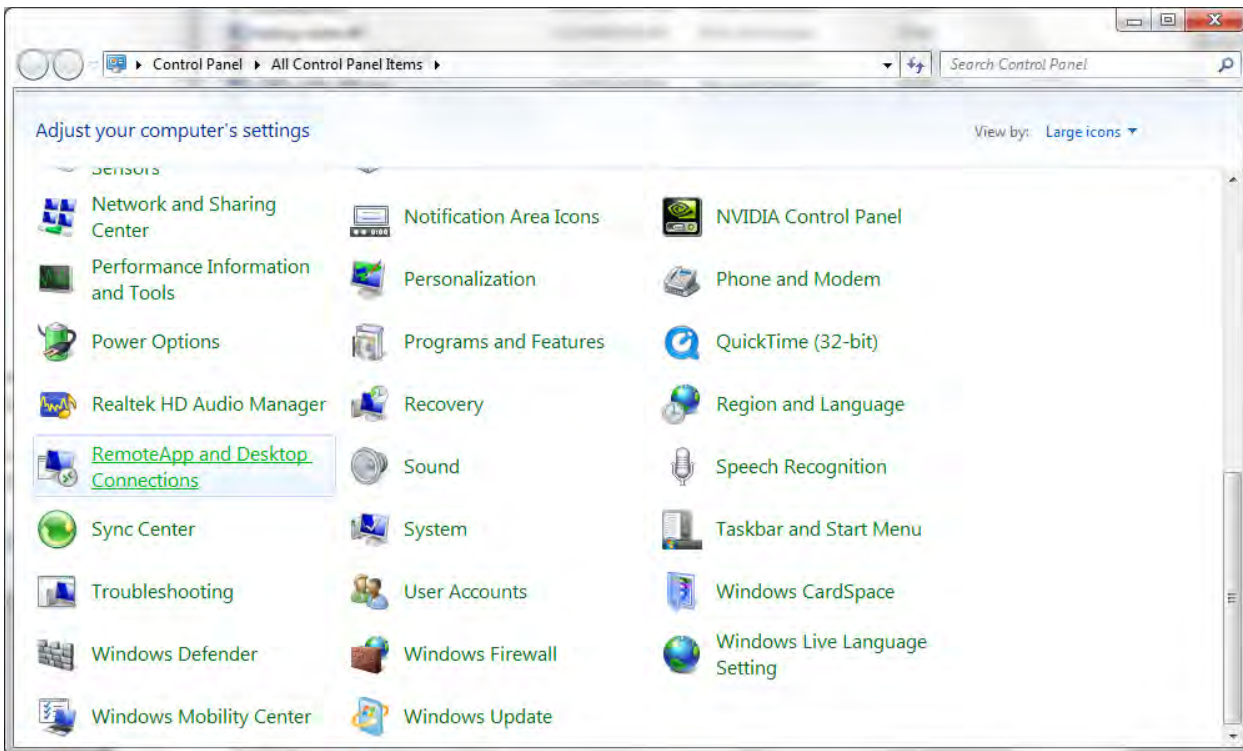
Control Panel ▸ All Control Panel Items ▸

Search Control Panel

Adjust your computer's settings

View by: Large icons ▾

Sensors

Network and Sharing Center

Notification Area Icons

NVIDIA Control Panel

Performance Information and Tools

Personalization

Phone and Modem

Power Options

Programs and Features

QuickTime (32-bit)

Realtek HD Audio Manager

Recovery

Region and Language

RemoteApp and Desktop Connections

Sound

Speech Recognition

Sync Center

System

Taskbar and Start Menu

Troubleshooting

User Accounts

Windows CardSpace

Windows Defender

Windows Firewall

Windows Live Language Setting

Windows Mobility Center

Windows Update